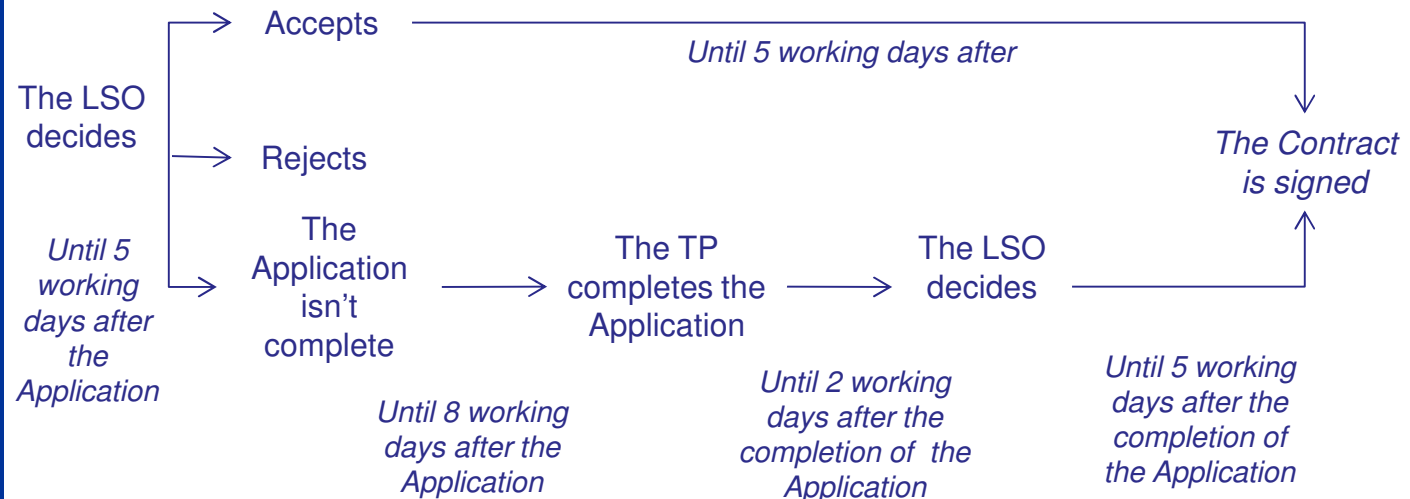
Accepts

Until 5 working days after

The LSO decides

Rejects

The Contract is signed

Until 5 working days after the Application

The Application isn't complete

The TP completes the Application

The LSO decides

Until 8 working days after the Application

Until 2 working days after the completion of the Application

Until 5 working days after the completion of the Application